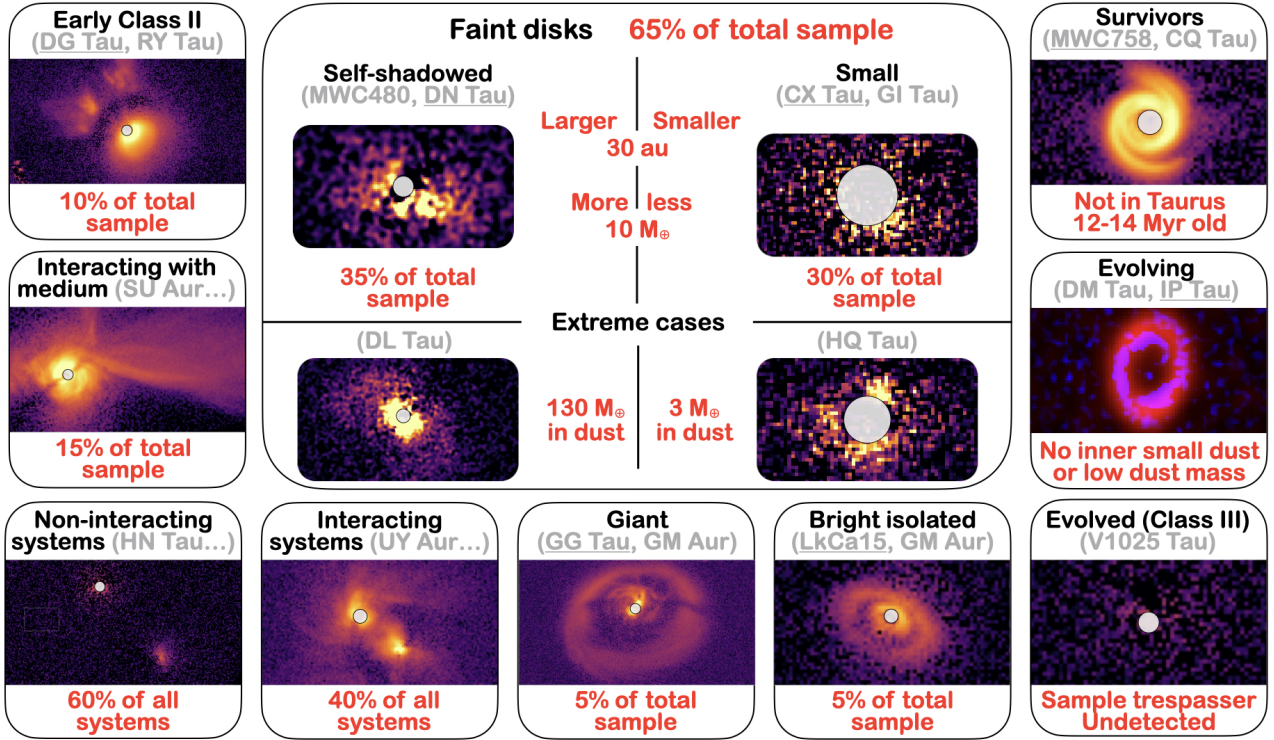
Early Class II
(DG Tau, RY Tau)

10% of total sample

Interacting with medium (SU Aur...)

15% of total sample

Faint disks 65% of total sample

Self-shadowed
(MWC480, DN Tau)

Larger | Smaller
30 au

More | less
10 M$_\oplus$

35% of total sample

Small
(CX Tau, GI Tau)

30% of total sample

Extreme cases

(DL Tau)

130 M$_\oplus$ in dust | 3 M$_\oplus$ in dust

(HQ Tau)

Survivors
(MWC758, CQ Tau)

Not in Taurus
12-14 Myr old

Evolving
(DM Tau, IP Tau)

No inner small dust or low dust mass

Non-interacting systems (HN Tau...)

60% of all systems

Interacting systems (UY Aur...)

40% of all systems

Giant
(GG Tau, GM Aur)

5% of total sample

Bright isolated
(LkCa15, GM Aur)

5% of total sample

Evolved (Class III)
(V1025 Tau)

Sample trespasser
Undetected